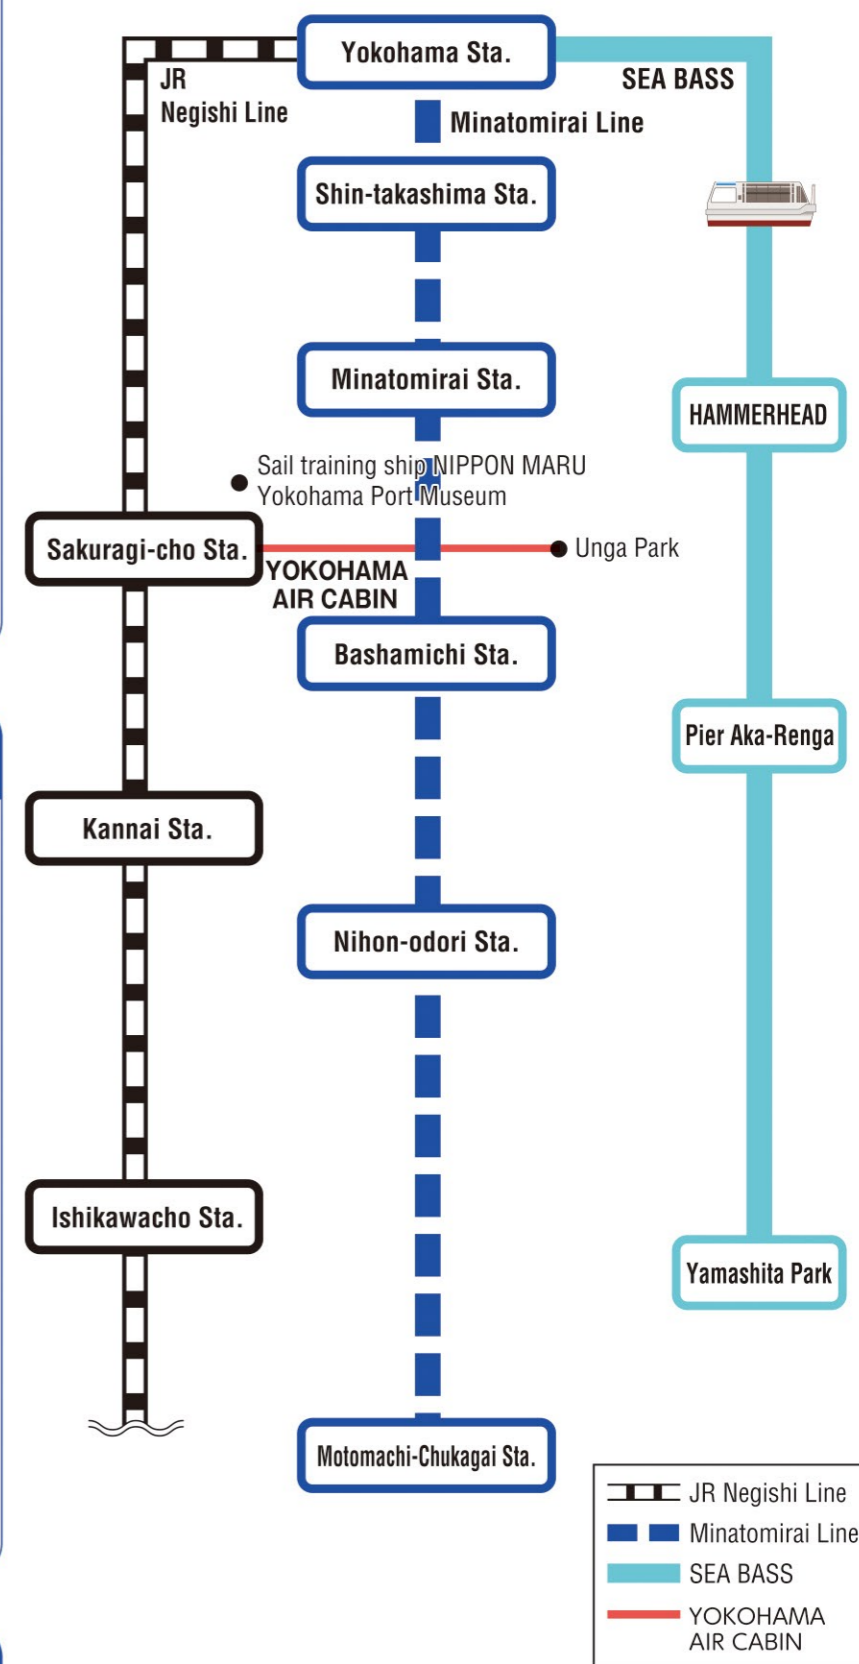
Yokohama Sta.

JR Negishi Line

SEA BASS

Minatomirai Line

Shin-takashima Sta.

Minatomirai Sta.

HAMMERHEAD

Sail training ship NIPPON MARU
Yokohama Port Museum

Sakuragi-cho Sta.

Unga Park

YOKOHAMA AIR CABIN

Bashamichi Sta.

Pier Aka-Renga

Kannai Sta.

Nihon-odori Sta.

Ishikawacho Sta.

Yamashita Park

Motomachi-Chukagai Sta.

JR Negishi Line
Minatomirai Line
SEA BASS
YOKOHAMA AIR CABIN